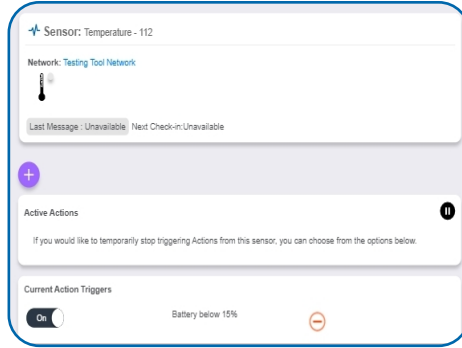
Sensor: Temperature - 112

Network: Testing Tool Network

Last Message : Unavailable Next Check-in:Unavailable

+

Active Actions

If you would like to temporarily stop triggering Actions from this sensor, you can choose from the options below.

Current Action Triggers

On

Battery below 15%